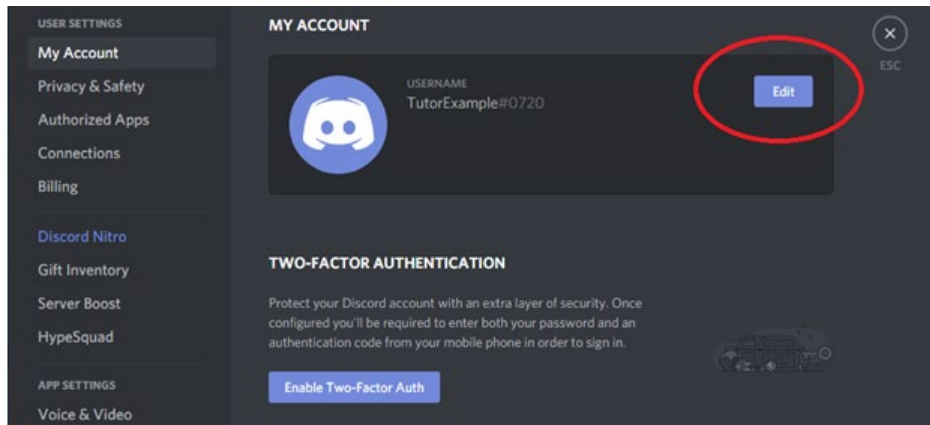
USER SETTINGS
My Account
Privacy & Safety
Authorized Apps
Connections
Billing
Discord Nitro
Gift Inventory
Server Boost
HypeSquad
APP SETTINGS
Voice & Video

MY ACCOUNT

USERNAME
TutorExample#0720

Edit

ESC

TWO-FACTOR AUTHENTICATION

Protect your Discord account with an extra layer of security. Once configured you'll be required to enter both your password and an authentication code from your mobile phone in order to sign in.

Enable Two-Factor Auth